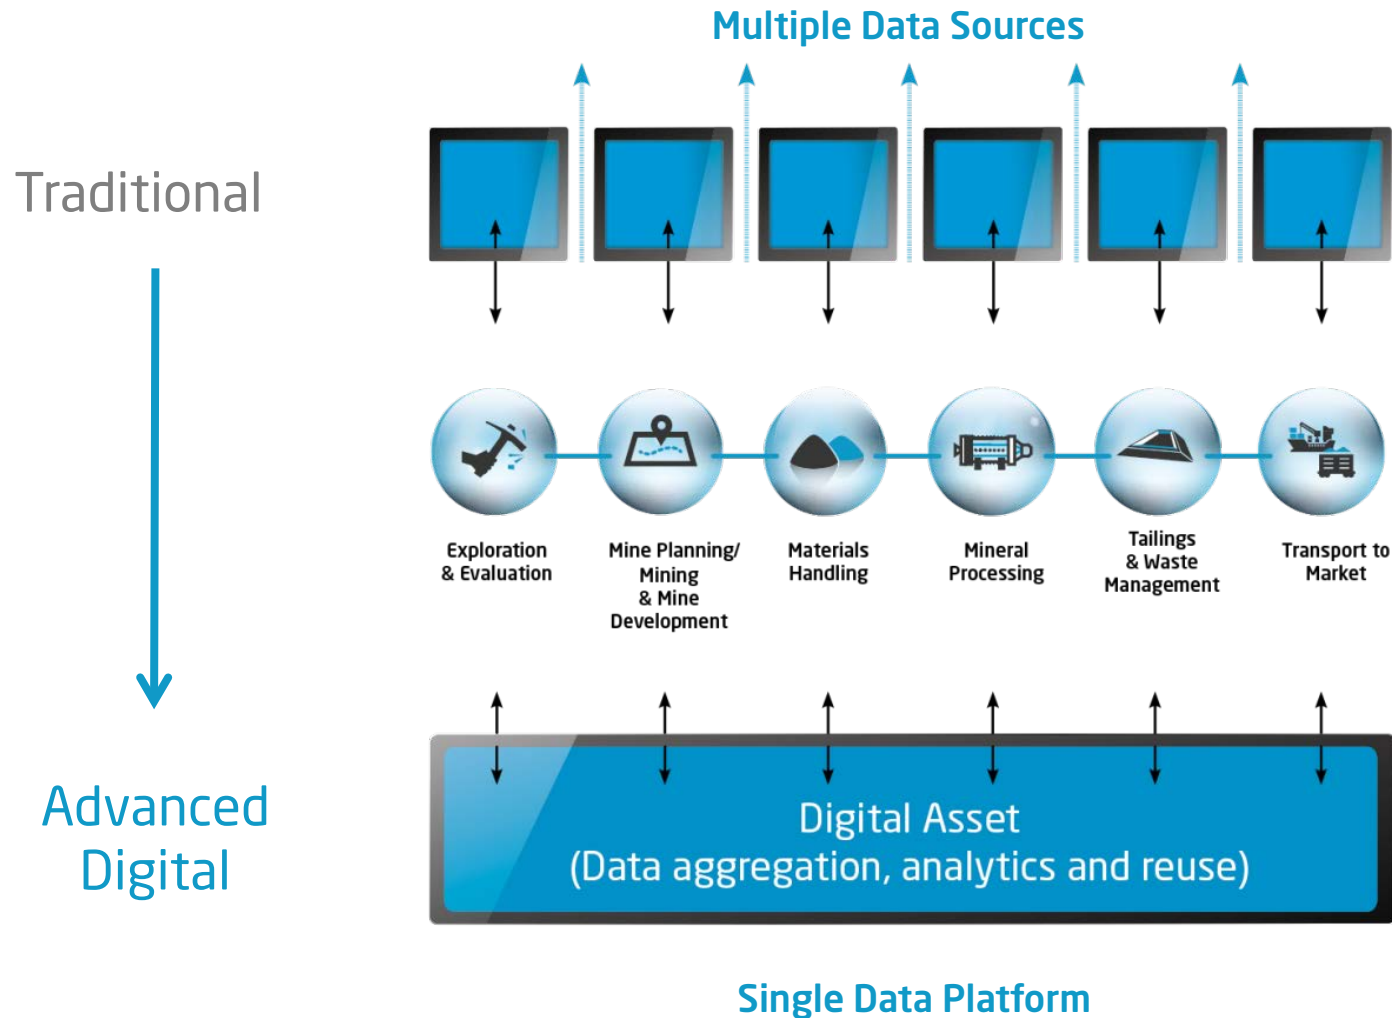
Multiple Data Sources

Traditional

Advanced Digital

Exploration & Evaluation

Mine Planning/ Mining & Mine Development

Materials Handling

Mineral Processing

Tailings & Waste Management

Transport to Market

Digital Asset
(Data aggregation, analytics and reuse)

Single Data Platform